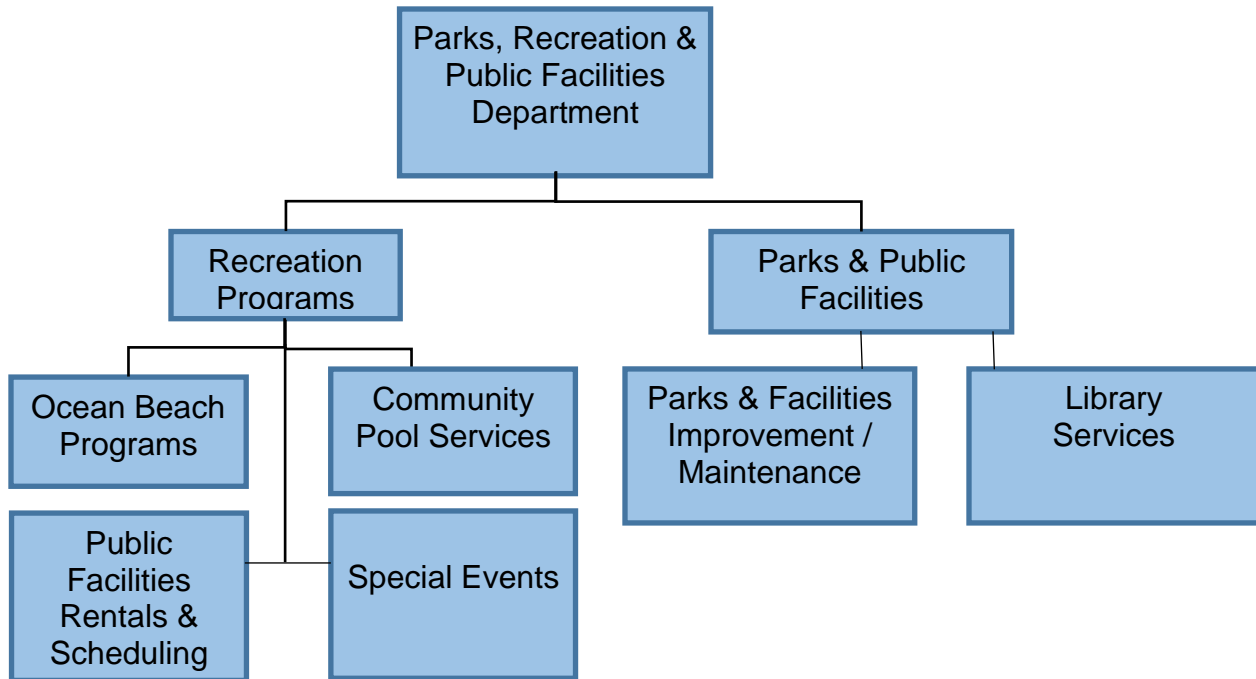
Parks, Recreation & Public Facilities Department

Recreation Programs

Parks & Public Facilities

Ocean Beach Programs

Community Pool Services

Parks & Facilities Improvement / Maintenance

Library Services

Public Facilities Rentals & Scheduling

Special Events